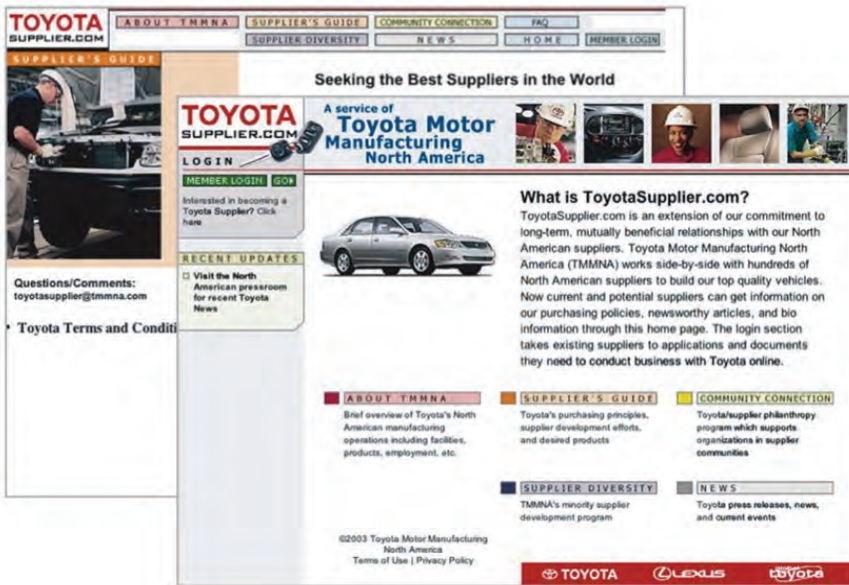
TOYOTA SUPPLIER.COM

ABOUT TMMNA | SUPPLIER'S GUIDE | COMMUNITY CONNECTION | FAQ
SUPPLIER DIVERSITY | NEWS | HOME | MEMBER LOGIN

SUPPLIER'S GUIDE

Seeking the Best Suppliers in the World

Questions/Comments:
toyotasupplier@tmmna.com

• Toyota Terms and Conditi

TOYOTA SUPPLIER.COM

A service of Toyota Motor Manufacturing North America

LOGIN

MEMBER LOGIN GO

Interested in becoming a Toyota Supplier? Click here

RECENT UPDATES

Visit the North American pressroom for recent Toyota News

What is ToyotaSupplier.com?

ToyotaSupplier.com is an extension of our commitment to long-term, mutually beneficial relationships with our North American suppliers. Toyota Motor Manufacturing North America (TMMNA) works side-by-side with hundreds of North American suppliers to build our top quality vehicles. Now current and potential suppliers can get information on our purchasing policies, newsworthy articles, and bio information through this home page. The login section takes existing suppliers to applications and documents they need to conduct business with Toyota online.

ABOUT TMMNA
Brief overview of Toyota's North American manufacturing operations including facilities, products, employment, etc.

SUPPLIER'S GUIDE
Toyota's purchasing principles, supplier development efforts, and desired products

COMMUNITY CONNECTION
Toyota/supplier philanthropy program which supports organizations in supplier communities

SUPPLIER DIVERSITY
TMMNA's minority supplier development program

NEWS
Toyota press releases, news, and current events

©2003 Toyota Motor Manufacturing North America
Terms of Use | Privacy Policy

TOYOTA LEXUS toyota